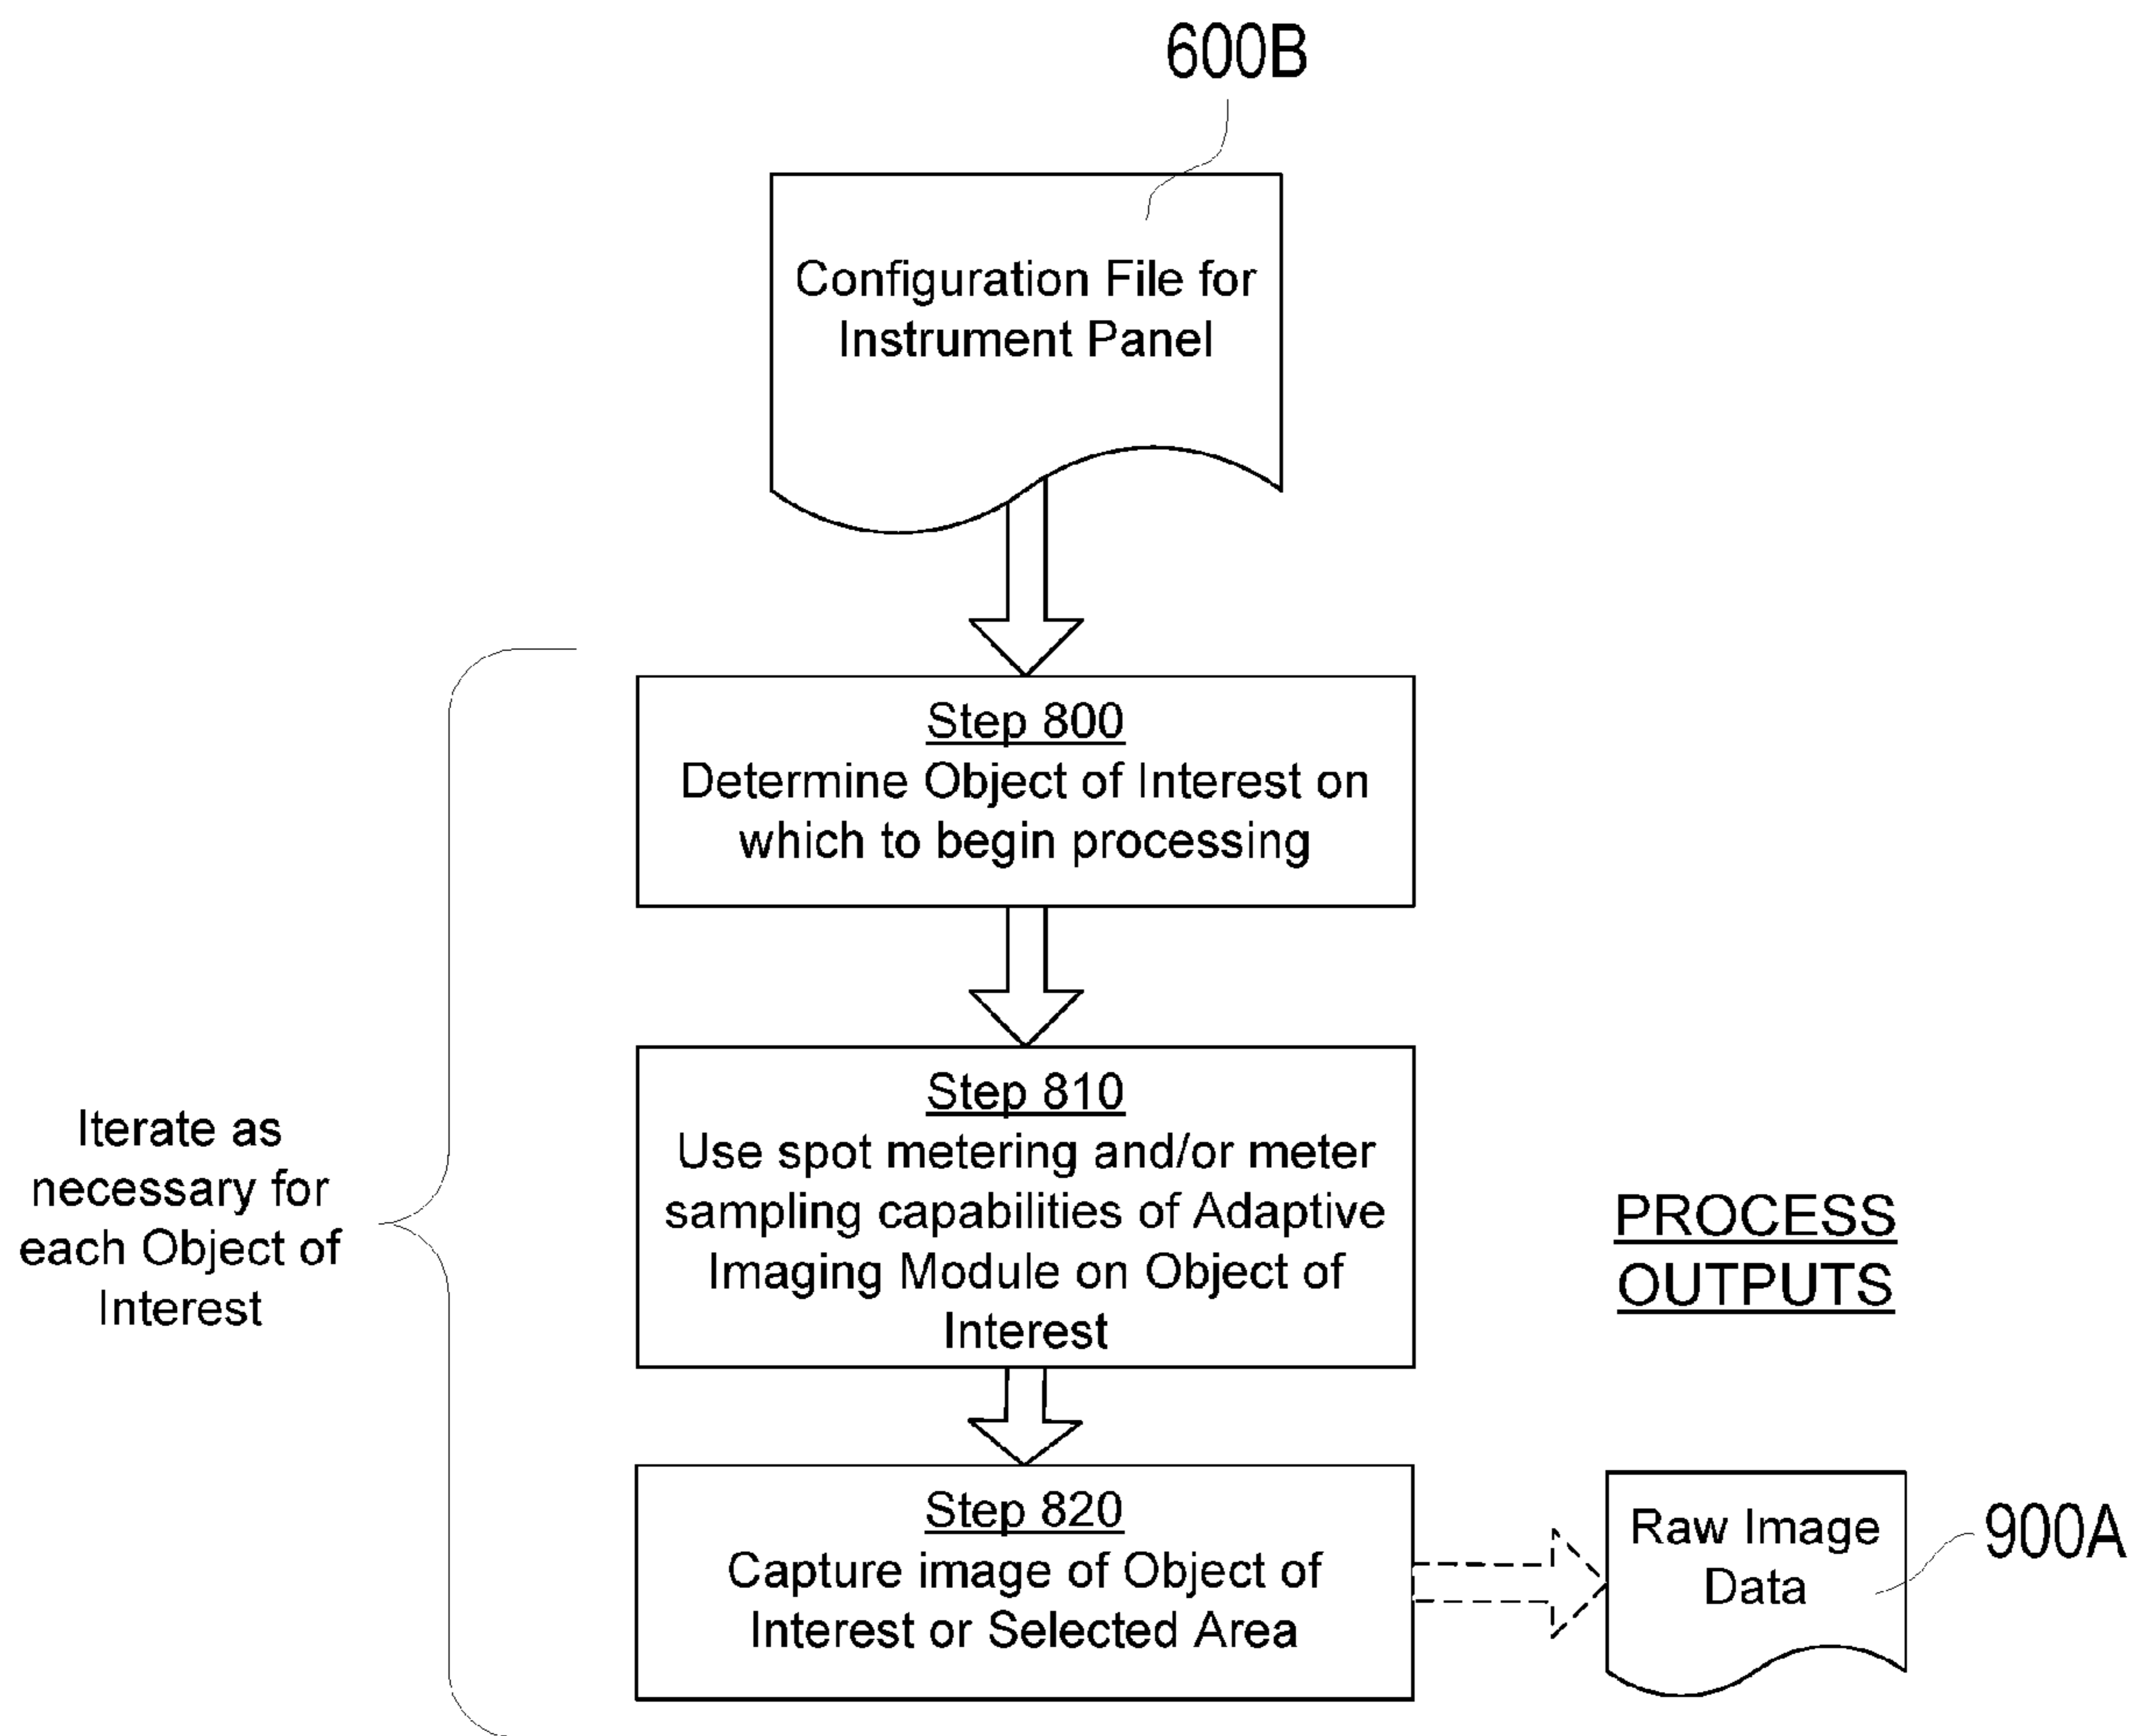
600B

Configuration File for Instrument Panel

Iterate as necessary for each Object of Interest

Step 800
Determine Object of Interest on which to begin processing

Step 810
Use spot metering and/or meter sampling capabilities of Adaptive Imaging Module on Object of Interest

PROCESS OUTPUTS

Step 820
Capture image of Object of Interest or Selected Area

Raw Image Data

900A